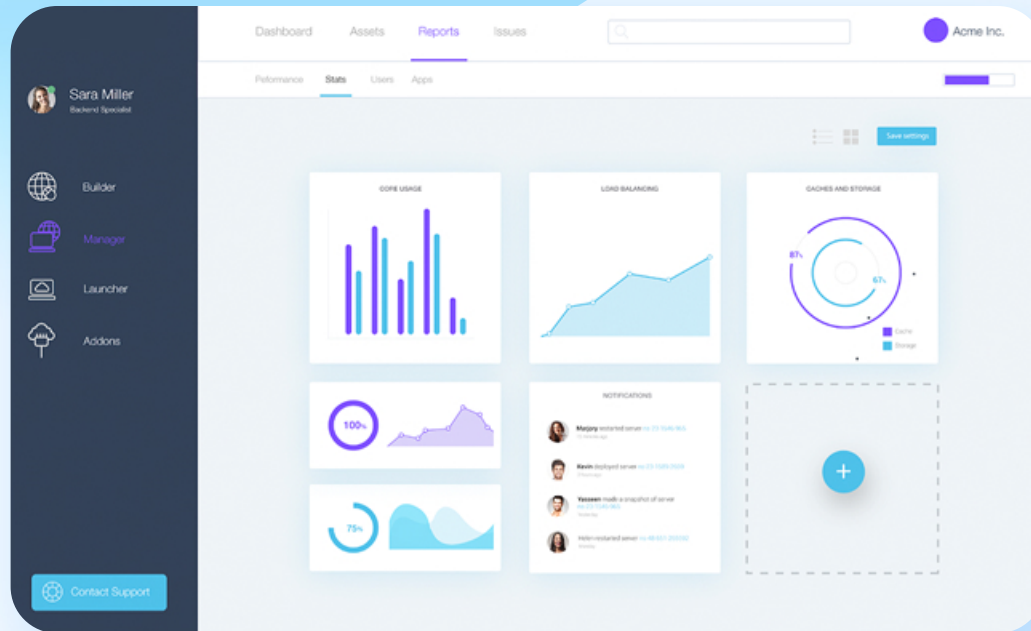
Dashboard Assets Reports Issues

Acme Inc.

Sara Miller
Backend Specialist

Builder

Manager

Launcher

Addons

Contact Support

Peformance Stats Users Apps

Save settings

CORE USAGE

LOAD BALANCING

CACHES AND STORAGE

87%

67%

Cache

Storage

100%

NOTIFICATIONS

Marjory restarted server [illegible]

Kevin deployed server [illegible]

Yasseen made a snapshot of server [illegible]

Helen restarted server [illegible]

75%

+